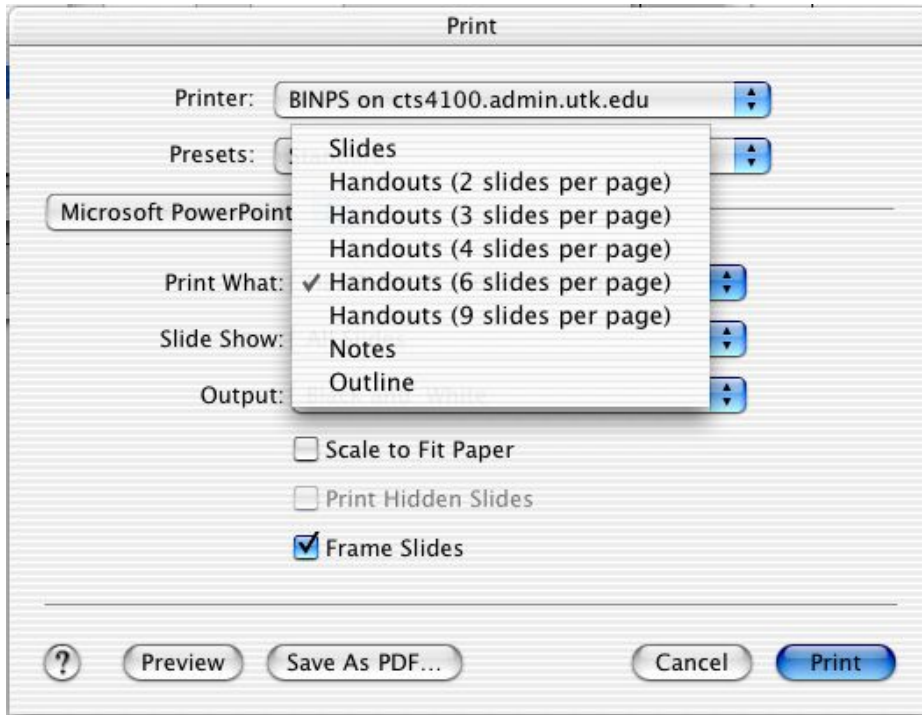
Print

Printer: BINPS on cts4100.admin.utk.edu

Presets: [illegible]

Microsoft PowerPoint

Slides
Handouts (2 slides per page)
Handouts (3 slides per page)
Handouts (4 slides per page)
✓ Handouts (6 slides per page)
Handouts (9 slides per page)
Notes
Outline

Print What:

Slide Show: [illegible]

Output: Black and White

Scale to Fit Paper

Print Hidden Slides

Frame Slides

?

Preview

Save As PDF...

Cancel

Print